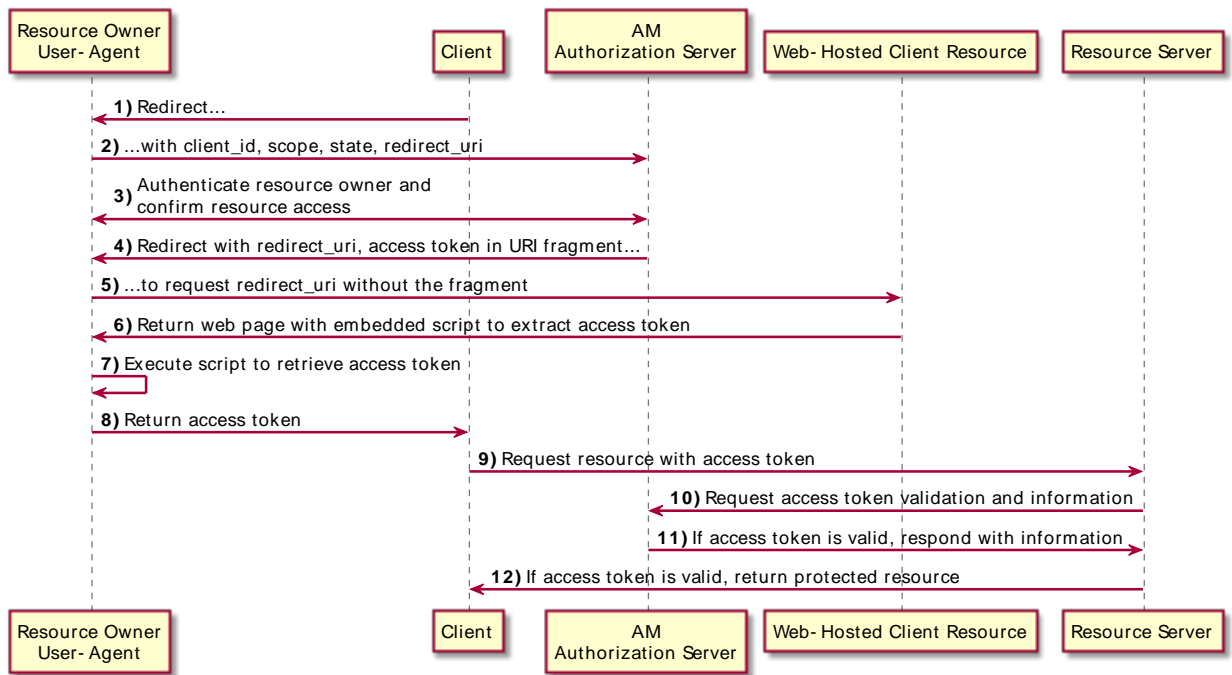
Resource Owner User-Agent

Client

AM Authorization Server

Web-Hosted Client Resource

Resource Server

1) Redirect...

2) ...with client_id, scope, state, redirect_uri

3) Authenticate resource owner and confirm resource access

4) Redirect with redirect_uri, access token in URI fragment...

5) ...to request redirect_uri without the fragment

6) Return web page with embedded script to extract access token

7) Execute script to retrieve access token

8) Return access token

9) Request resource with access token

10) Request access token validation and information

11) If access token is valid, respond with information

12) If access token is valid, return protected resource

Resource Owner User-Agent

Client

AM Authorization Server

Web-Hosted Client Resource

Resource Server